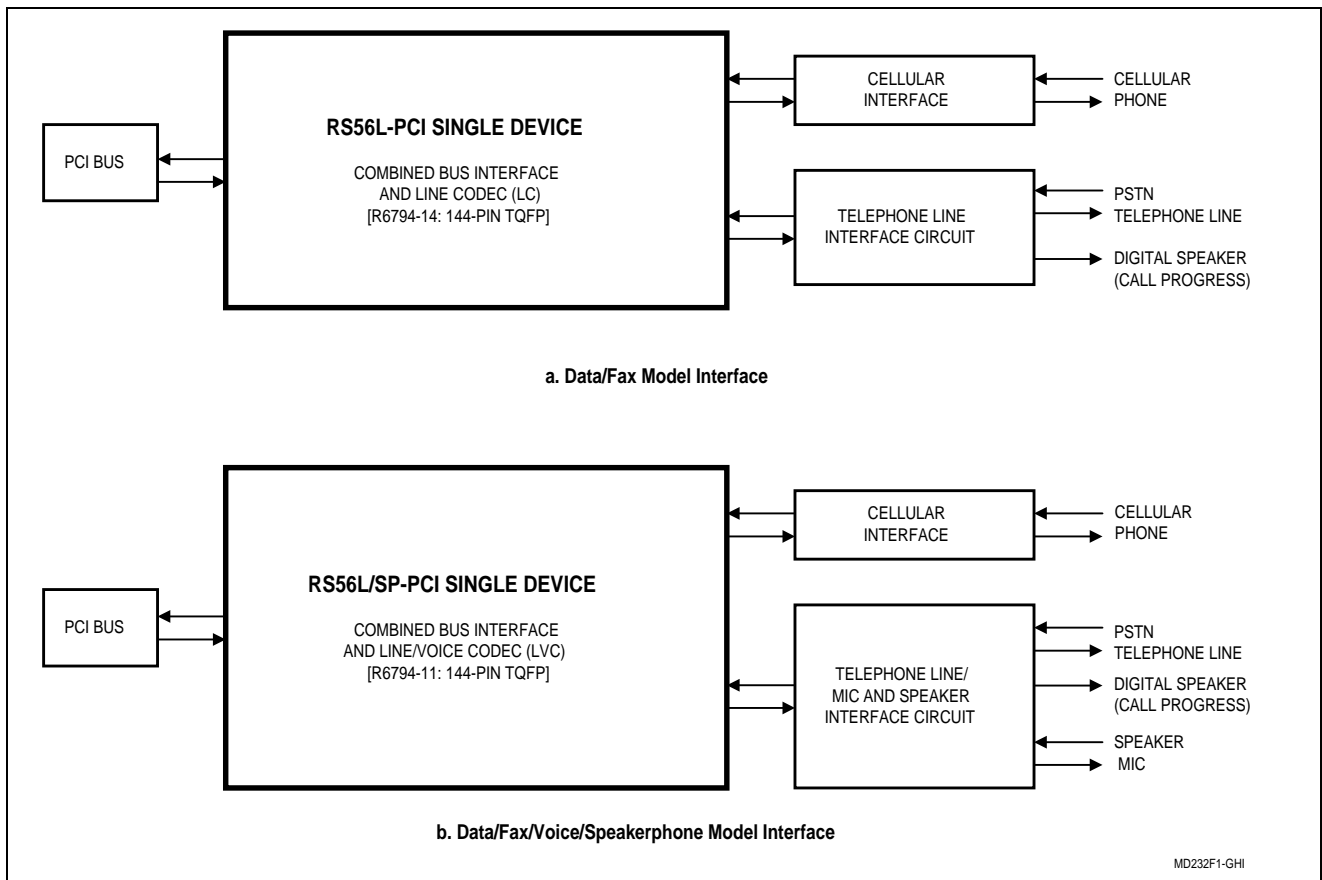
PCI BUS

RS56L-PCI SINGLE DEVICE

COMBINED BUS INTERFACE AND LINE CODEC (LC) [R6794-14: 144-PIN TQFP]

CELLULAR INTERFACE

CELLULAR PHONE

TELEPHONE LINE INTERFACE CIRCUIT

PSTN TELEPHONE LINE

DIGITAL SPEAKER (CALL PROGRESS)

a. Data/Fax Model Interface

PCI BUS

RS56L/SP-PCI SINGLE DEVICE

COMBINED BUS INTERFACE AND LINE/VOICE CODEC (LVC) [R6794-11: 144-PIN TQFP]

CELLULAR INTERFACE

CELLULAR PHONE

TELEPHONE LINE/ MIC AND SPEAKER INTERFACE CIRCUIT

PSTN TELEPHONE LINE

DIGITAL SPEAKER (CALL PROGRESS)

SPEAKER

MIC

b. Data/Fax/Voice/Speakerphone Model Interface

MD232F1-GHI